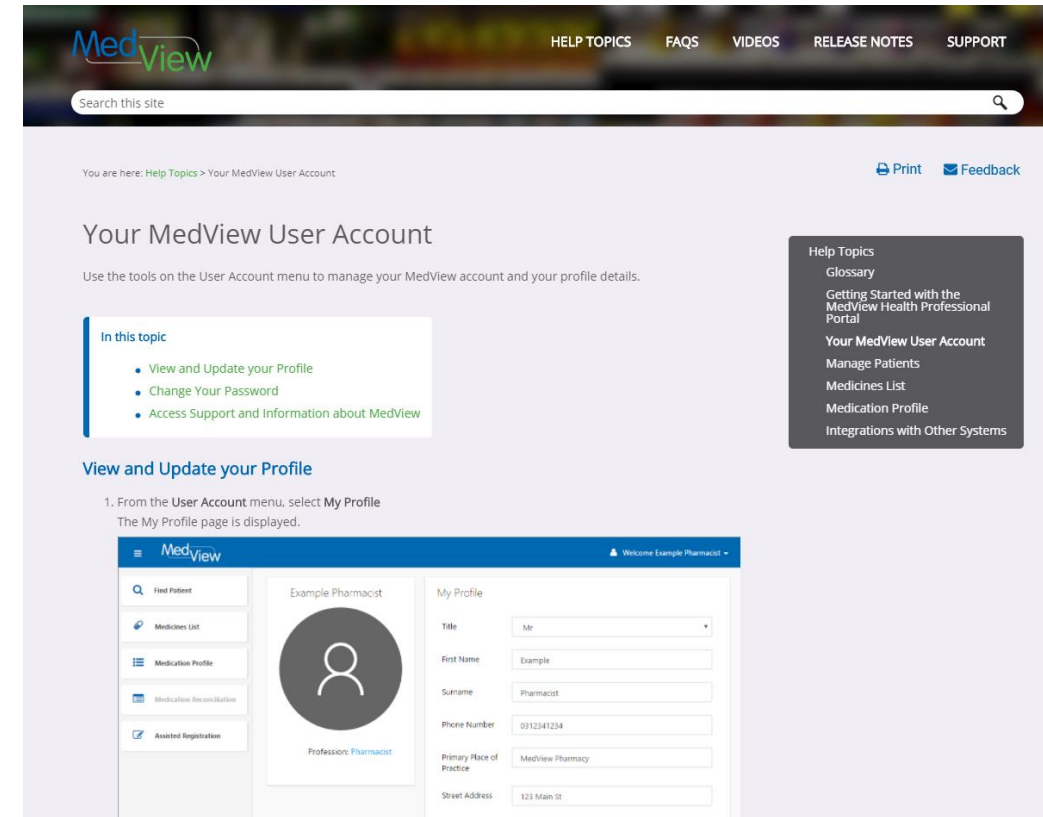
MedView

HELP TOPICS FAQS VIDEOS RELEASE NOTES SUPPORT

Search this site

You are here: Help Topics > Your MedView User Account

Print Feedback

Your MedView User Account

Use the tools on the User Account menu to manage your MedView account and your profile details.

In this topic

- View and Update your Profile
- Change Your Password
- Access Support and Information about MedView

Help Topics
Glossary
Getting Started with the MedView Health Professional Portal
Your MedView User Account
Manage Patients
Medicines List
Medication Profile
Integrations with Other Systems

View and Update your Profile

1. From the User Account menu, select My Profile
The My Profile page is displayed.

MedView

Welcome Example Pharmacist

Find Patient
Medicines List
Medication Profile
Medication Reconciliation
Assisted Registration

Example Pharmacist

Profession: Pharmacist

My Profile

| | |
|---|---|
| Title | Mr |
| First Name | Example |
| Surname | Pharmacist |
| Phone Number | 0312341234 |
| Primary Place of Practice | MedView Pharmacy |
| Street Address | 123 Main St |